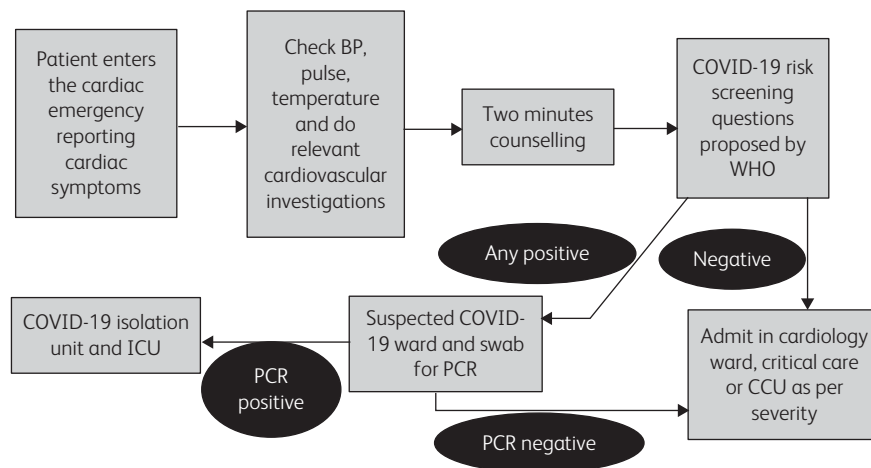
Patient enters the cardiac emergency reporting cardiac symptoms

Check BP, pulse, temperature and do relevant cardiovascular investigations

Two minutes counselling

COVID-19 risk screening questions proposed by WHO

Any positive

Negative

COVID-19 isolation unit and ICU

Suspected COVID-19 ward and swab for PCR

Admit in cardiology ward, critical care or CCU as per severity

PCR positive

PCR negative